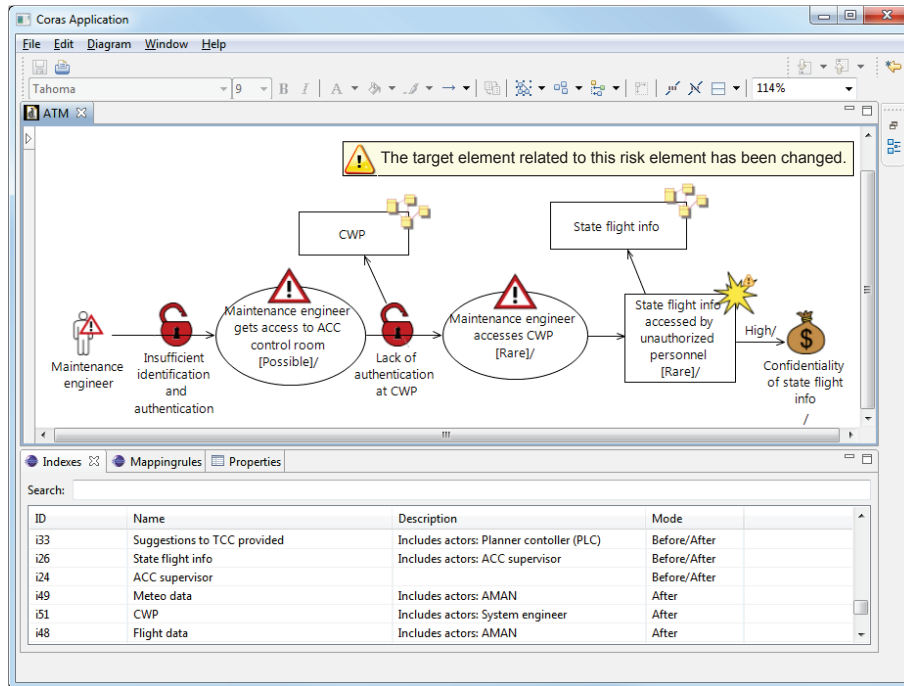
Coras Application

File Edit Diagram Window Help

Tahoma 9 B I A 114%

ATM

The target element related to this risk element has been changed.

CWP

State flight info

Maintenance engineer

Insufficient identification and authentication

Maintenance engineer gets access to ACC control room [Possible]/

Lack of authentication at CWP

Maintenance engineer accesses CWP [Rare]/

State flight info accessed by unauthorized personnel [Rare]/

High/

Confidentiality of state flight info /

Indexes Mappingrules Properties

Search:

| ID | Name | Description | Mode |
|---|---|---|---|
| i33 | Suggestions to TCC provided | Includes actors: Planner contoller (PLC) | Before/After |
| i26 | State flight info | Includes actors: ACC supervisor | Before/After |
| i24 | ACC supervisor | | Before/After |
| i49 | Meteo data | Includes actors: AMAN | After |
| i51 | CWP | Includes actors: System engineer | After |
| i48 | Flight data | Includes actors: AMAN | After |